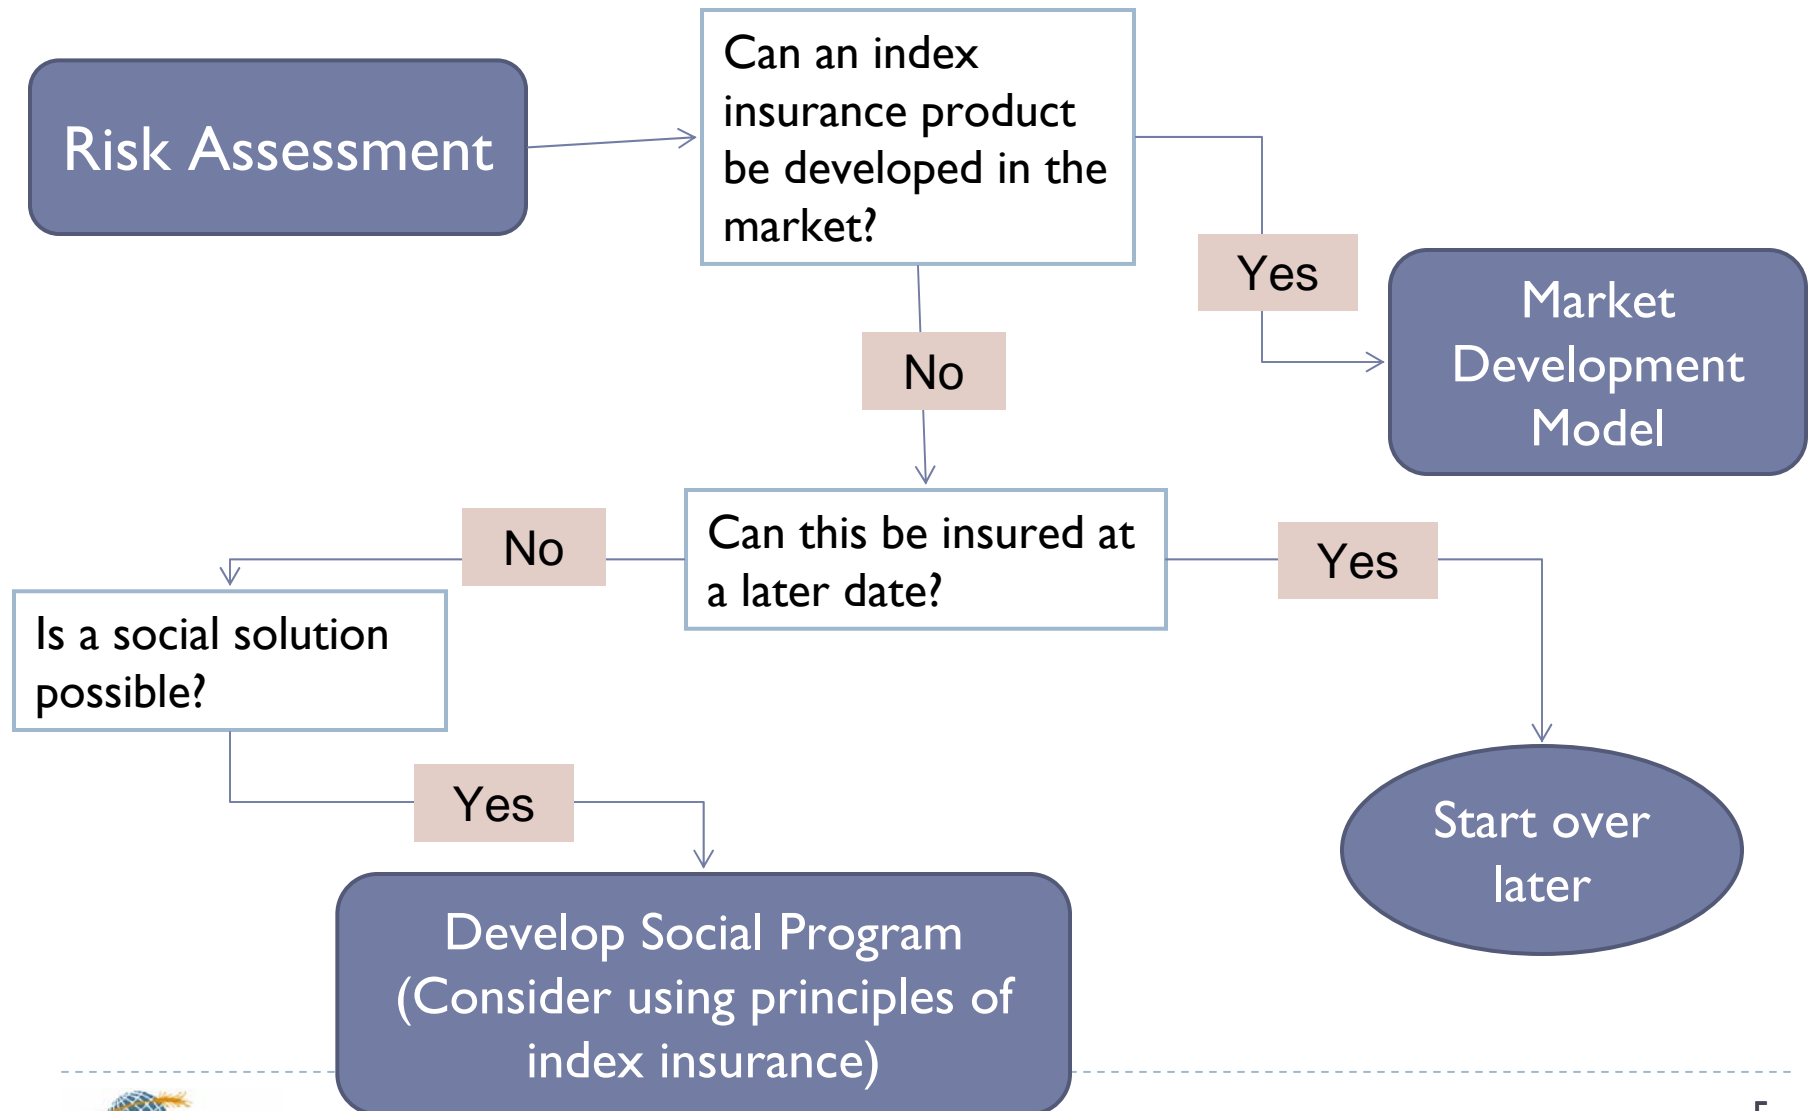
Risk Assessment

Can an index insurance product be developed in the market?

Yes

Market Development Model

No

Can this be insured at a later date?

No

Yes

Is a social solution possible?

Yes

Start over later

Develop Social Program (Consider using principles of index insurance)

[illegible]